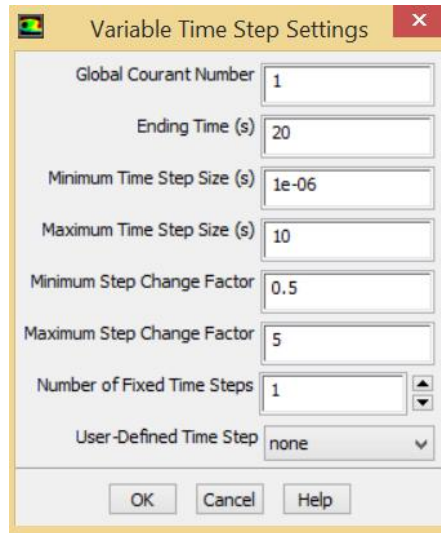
Variable Time Step Settings

Global Courant Number 1

Ending Time (s) 20

Minimum Time Step Size (s) 1e-06

Maximum Time Step Size (s) 10

Minimum Step Change Factor 0.5

Maximum Step Change Factor 5

Number of Fixed Time Steps 1

User-Defined Time Step none

OK Cancel Help